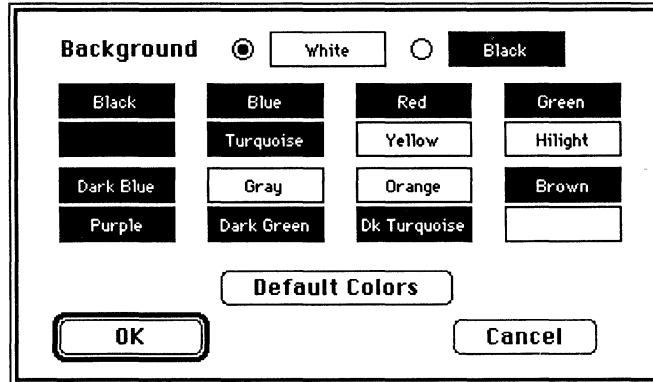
Background White Black

| Black | Blue | Red | Green |
|---|---|---|---|
| | Turquoise | Yellow | Hilight |
| Dark Blue | Gray | Orange | Brown |
| Purple | Dark Green | Dk Turquoise | |

Default Colors

OK Cancel